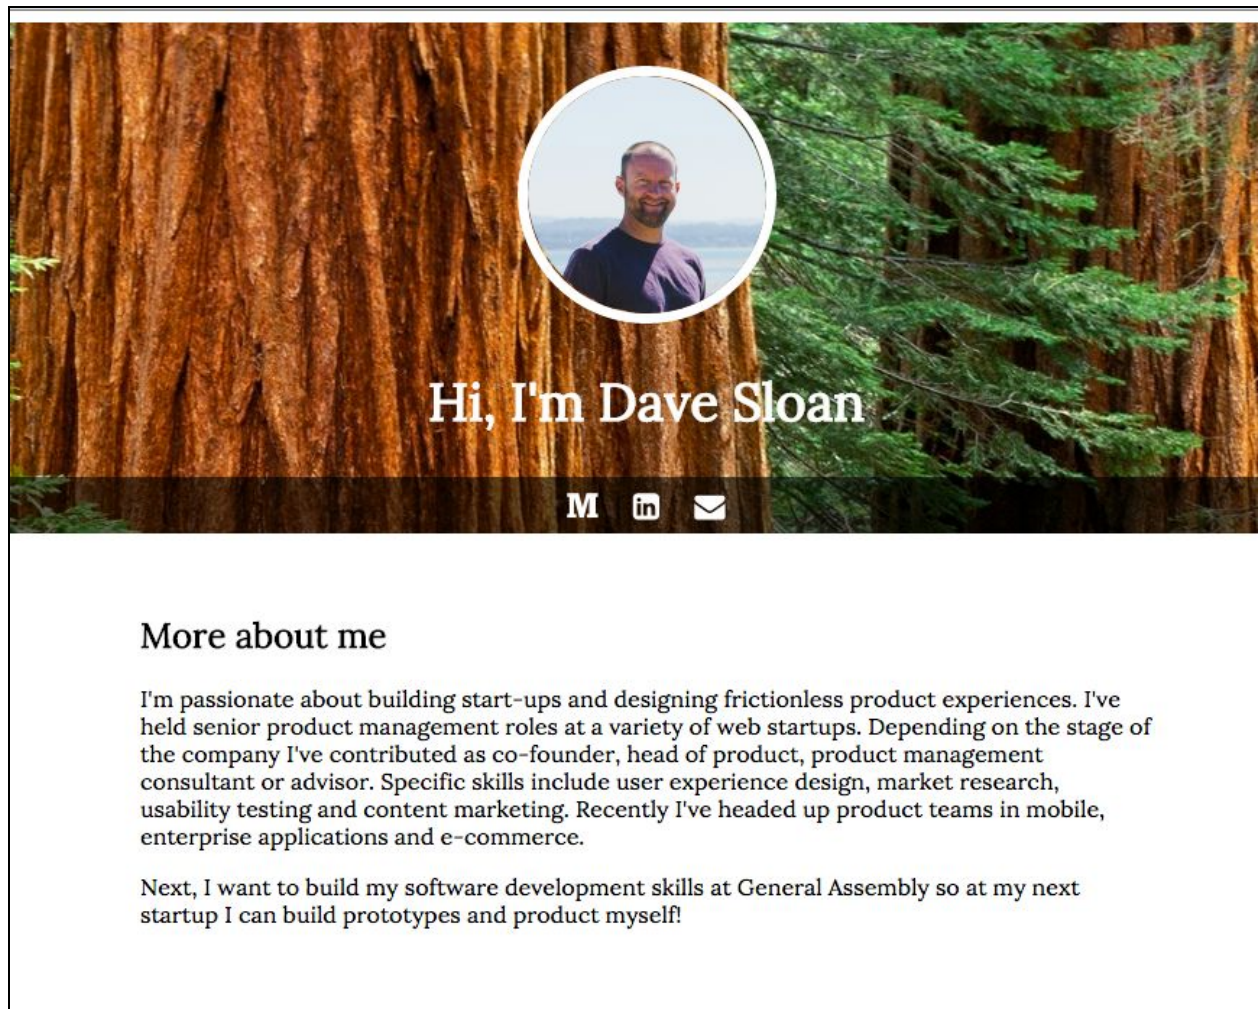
Hi, I'm Dave Sloan

M in

More about me

I'm passionate about building start-ups and designing frictionless product experiences. I've held senior product management roles at a variety of web startups. Depending on the stage of the company I've contributed as co-founder, head of product, product management consultant or advisor. Specific skills include user experience design, market research, usability testing and content marketing. Recently I've headed up product teams in mobile, enterprise applications and e-commerce.

Next, I want to build my software development skills at General Assembly so at my next startup I can build prototypes and product myself!